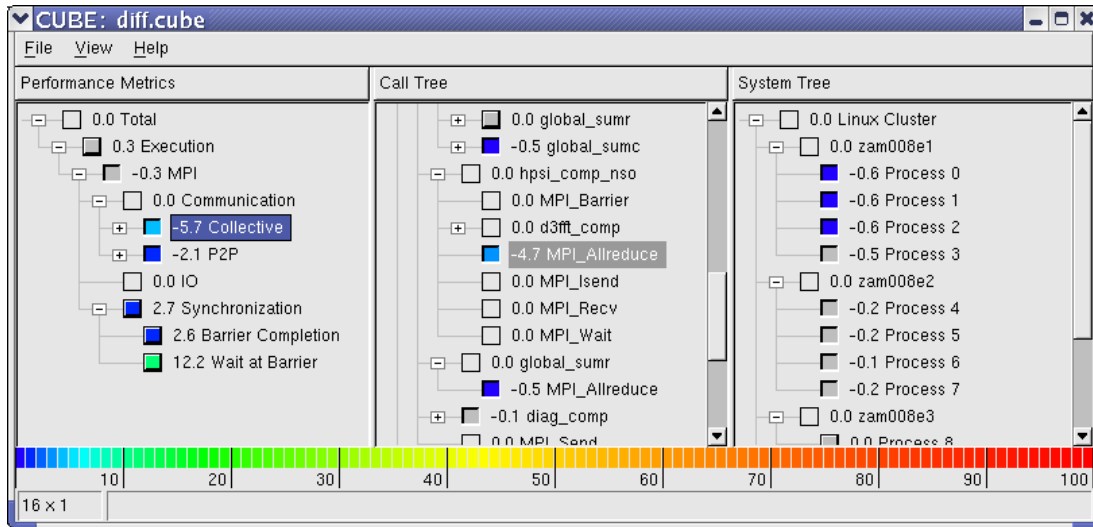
CUBE: diff.cube

File View Help

Performance Metrics

0.0 Total
0.3 Execution
-0.3 MPI
0.0 Communication
-5.7 Collective
-2.1 P2P
0.0 IO
2.7 Synchronization
2.6 Barrier Completion
12.2 Wait at Barrier

Call Tree

0.0 global_sumr
-0.5 global_sumc
0.0 hpsi_comp_nso
0.0 MPI_Barrier
0.0 d3fft_comp
-4.7 MPI_Allreduce
0.0 MPI_Isend
0.0 MPI_Recv
0.0 MPI_Wait
0.0 global_sumr
-0.5 MPI_Allreduce
-0.1 diag_comp
0.0 MPI_Send

System Tree

0.0 Linux Cluster
0.0 zam008e1
-0.6 Process 0
-0.6 Process 1
-0.6 Process 2
-0.5 Process 3
0.0 zam008e2
-0.2 Process 4
-0.2 Process 5
-0.1 Process 6
-0.2 Process 7
0.0 zam008e3
0.0 Process 8

10 20 30 40 50 60 70 80 90 100

16 x 1